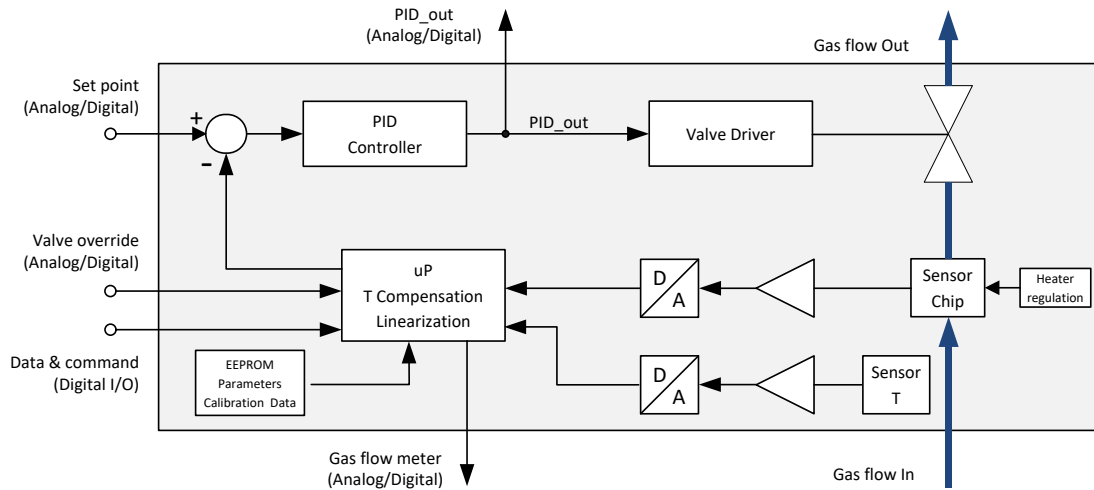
PID_out
(Analog/Digital)

Gas flow Out

Set point
(Analog/Digital)

+

-

PID
Controller

PID_out

Valve Driver

Valve override
(Analog/Digital)

uP
T Compensation
Linearization

D
A

Sensor
Chip

Heater
regulation

Data & command
(Digital I/O)

EEPROM
Parameters
Calibration Data

D
A

Sensor
T

Gas flow meter
(Analog/Digital)

Gas flow In